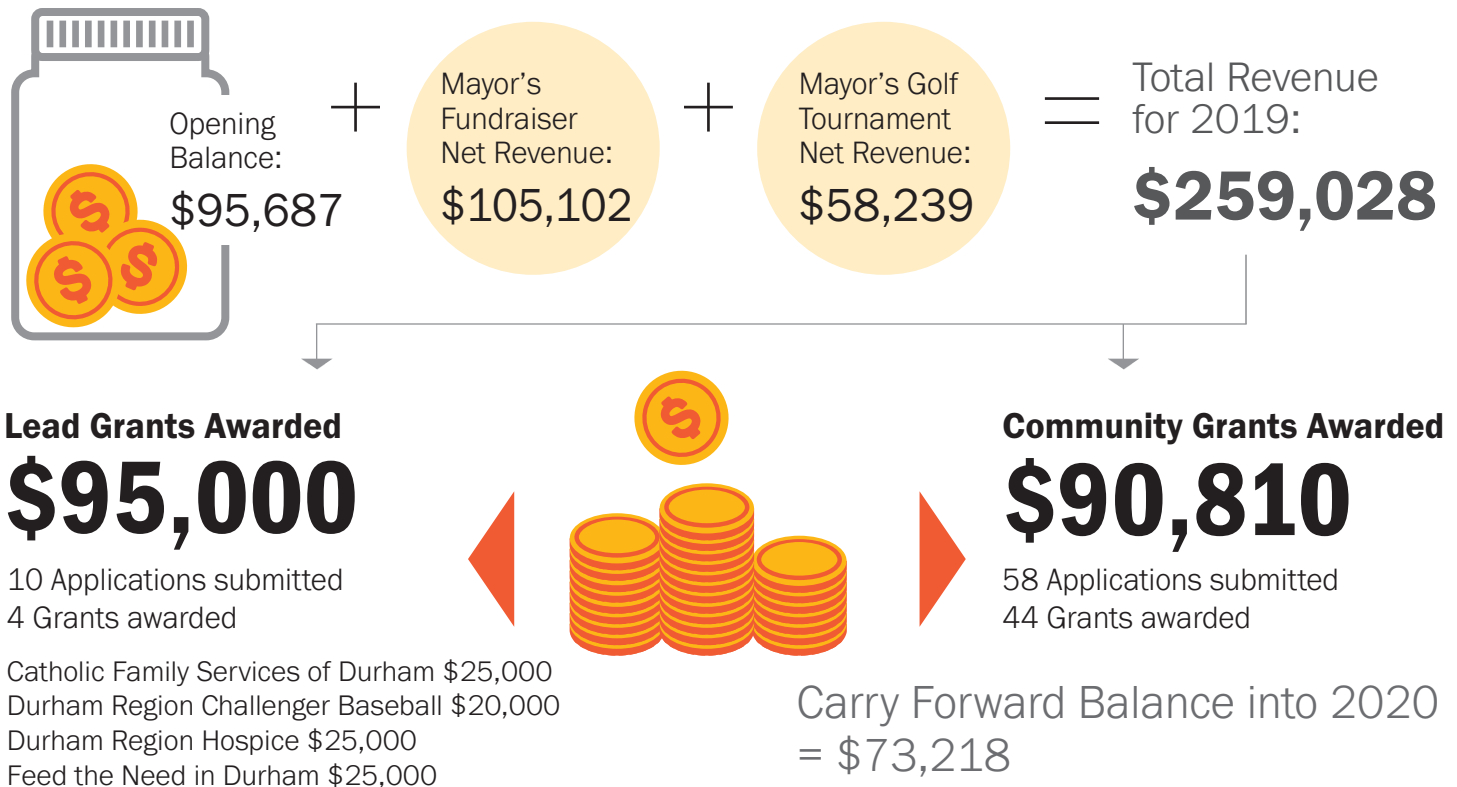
Opening Balance:
$95,687

+

Mayor's Fundraiser Net Revenue:
$105,102

+

Mayor's Golf Tournament Net Revenue:
$58,239

=

Total Revenue for 2019:
$259,028

Lead Grants Awarded
$95,000
10 Applications submitted
4 Grants awarded

Catholic Family Services of Durham $25,000
Durham Region Challenger Baseball $20,000
Durham Region Hospice $25,000
Feed the Need in Durham $25,000

Community Grants Awarded
$90,810
58 Applications submitted
44 Grants awarded

Carry Forward Balance into 2020 = $73,218